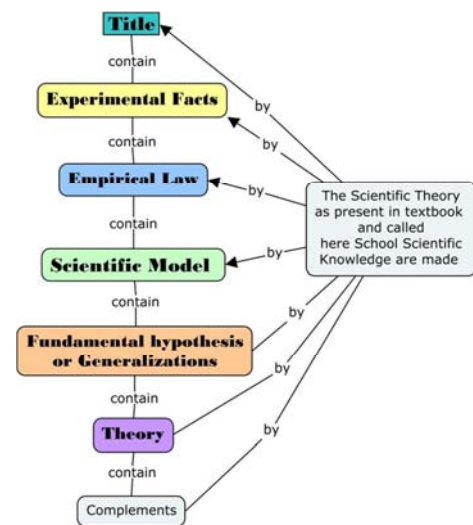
Title

contain

Experimental Facts

contain

Empirical Law

contain

Scientific Model

contain

Fundamental hypothesis or Generalizations

contain

Theory

contain

Complements

by

by

by

by

by

by

by

The Scientific Theory as present in textbook and called here School Scientific Knowledge are made